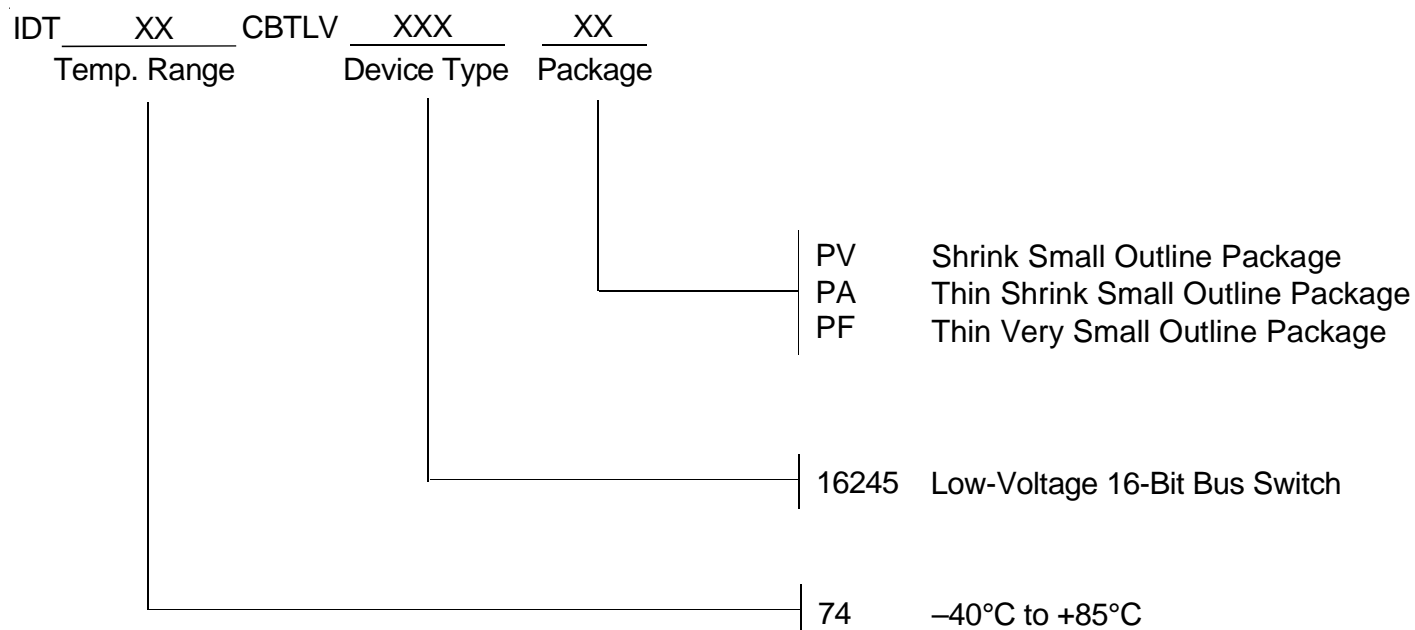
IDT XX CBTLV XXX XX
Temp. Range Device Type Package

PV Shrink Small Outline Package
PA Thin Shrink Small Outline Package
PF Thin Very Small Outline Package

16245 Low-Voltage 16-Bit Bus Switch

74 –40°C to +85°C